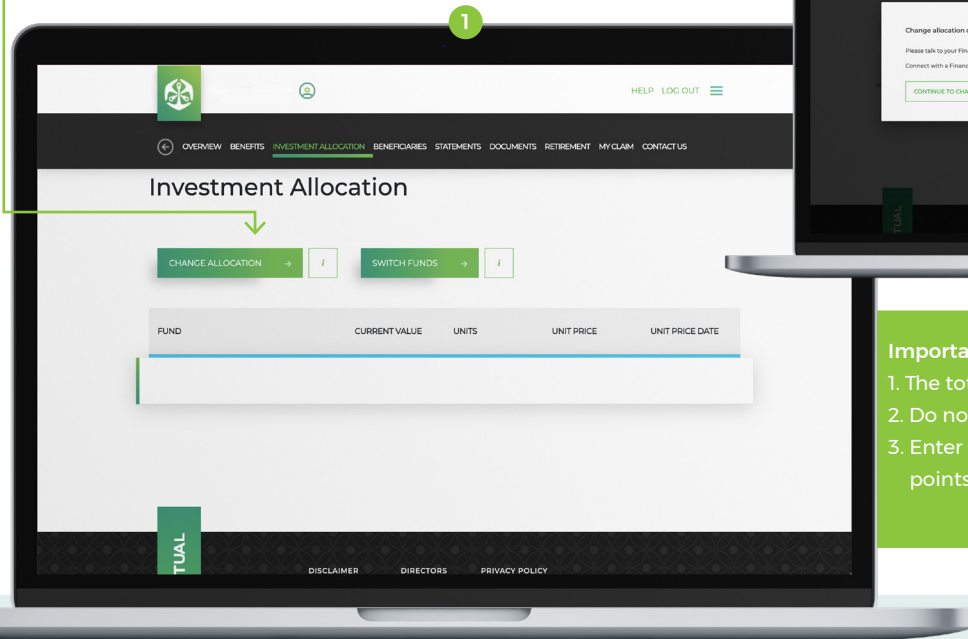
1

HELP LOG OUT

OVERVIEW BENEFITS INVESTMENT ALLOCATION BENEFICIARIES STATEMENTS DOCUMENTS RETIREMENT MY CLAIM CONTACT US

Investment Allocation

CHANGE ALLOCATION →

i

SWITCH FUNDS →

i

| FUND | CURRENT VALUE | UNITS | UNIT PRICE | UNIT PRICE DATE |
|---|---|---|---|---|

TUAL

DISCLAIMER DIRECTORS PRIVACY POLICY

Change allocation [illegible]

Please talk to your Fin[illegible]

Connect with a Financ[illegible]

CONTINUE TO CHA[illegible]

TUAL

Importa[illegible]

1. The to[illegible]

2. Do no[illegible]

3. Enter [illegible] points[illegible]